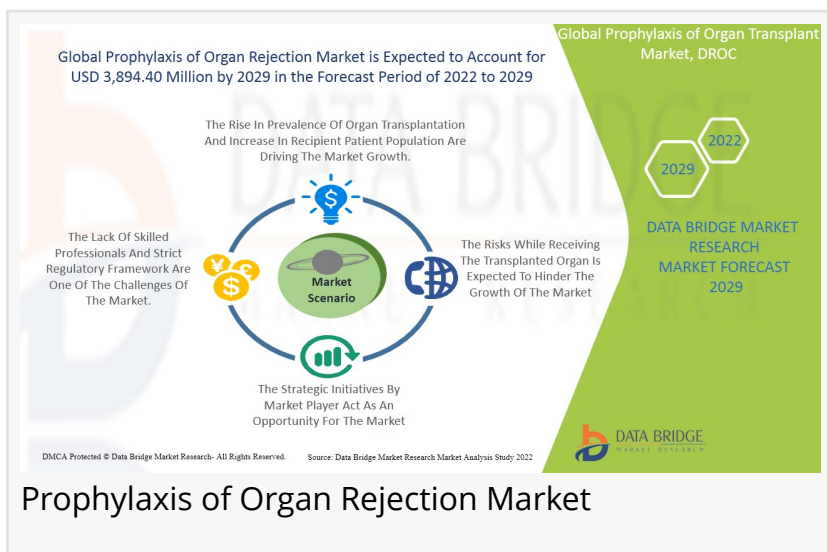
Global Prophylaxis of Organ Rejection Market is Expected to Account for USD 3,894.40 Million by 2029 in the Forecast Period of 2022 to 2029

Global Prophylaxis of Organ Transplant Market, DROC

The Rise In Prevalence Of Organ Transplantation And Increase In Recipient Patient Population Are Driving The Market Growth.

The Lack Of Skilled Professionals And Strict Regulatory Framework Are One Of The Challenges Of The Market.

Market Scenario

The Risks While Receiving The Transplanted Organ Is Expected To Hinder The Growth Of The Market

The Strategic Initiatives By Market Player Act As An Opportunity For The Market

2022

2029

DATA BRIDGE MARKET RESEARCH
MARKET FORECAST
2029

DMCA Protected © Data Bridge Market Research- All Rights Reserved.

Source: Data Bridge Market Research Market Analysis Study 2022

DATA BRIDGE
MARKET RESEARCH

Prophylaxis of Organ Rejection Market